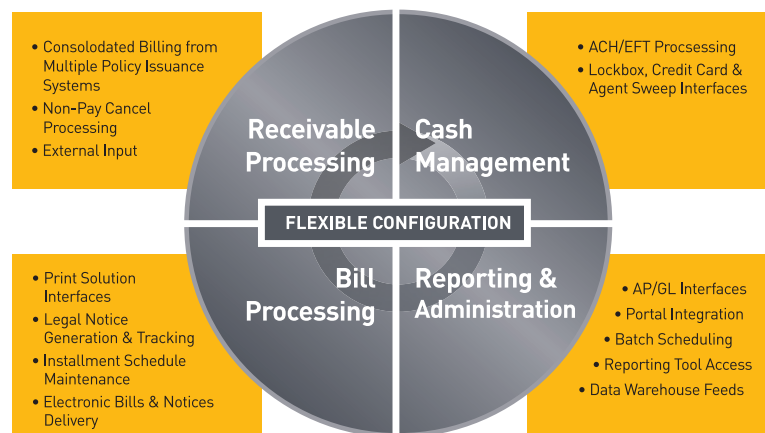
• Consolodated Billing from Multiple Policy Issuance Systems
• Non-Pay Cancel Processing
• External Input

Receivable Processing

Cash Management

• ACH/EFT Procsessing
• Lockbox, Credit Card & Agent Sweep Interfaces

FLEXIBLE CONFIGURATION

• Print Solution Interfaces
• Legal Notice Generation & Tracking
• Installment Schedule Maintenance
• Electronic Bills & Notices Delivery

Bill Processing

Reporting & Administration

• AP/GL Interfaces
• Portal Integration
• Batch Scheduling
• Reporting Tool Access
• Data Warehouse Feeds